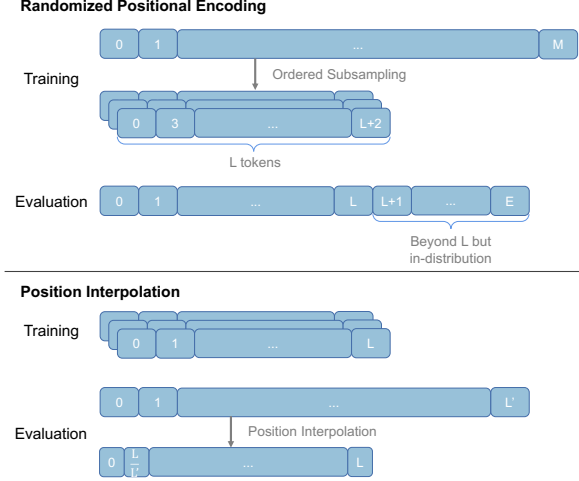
Randomized Positional Encoding

0 1 ... M

Training

Ordered Subsampling

0 3 ... L+2

L tokens

Evaluation 0 1 ... L L+1 ... E

Beyond L but in-distribution

Position Interpolation

Training

0 1 ... L

0 1 ... L'

Evaluation

Position Interpolation

0 $\frac{L}{L'}$ ... L